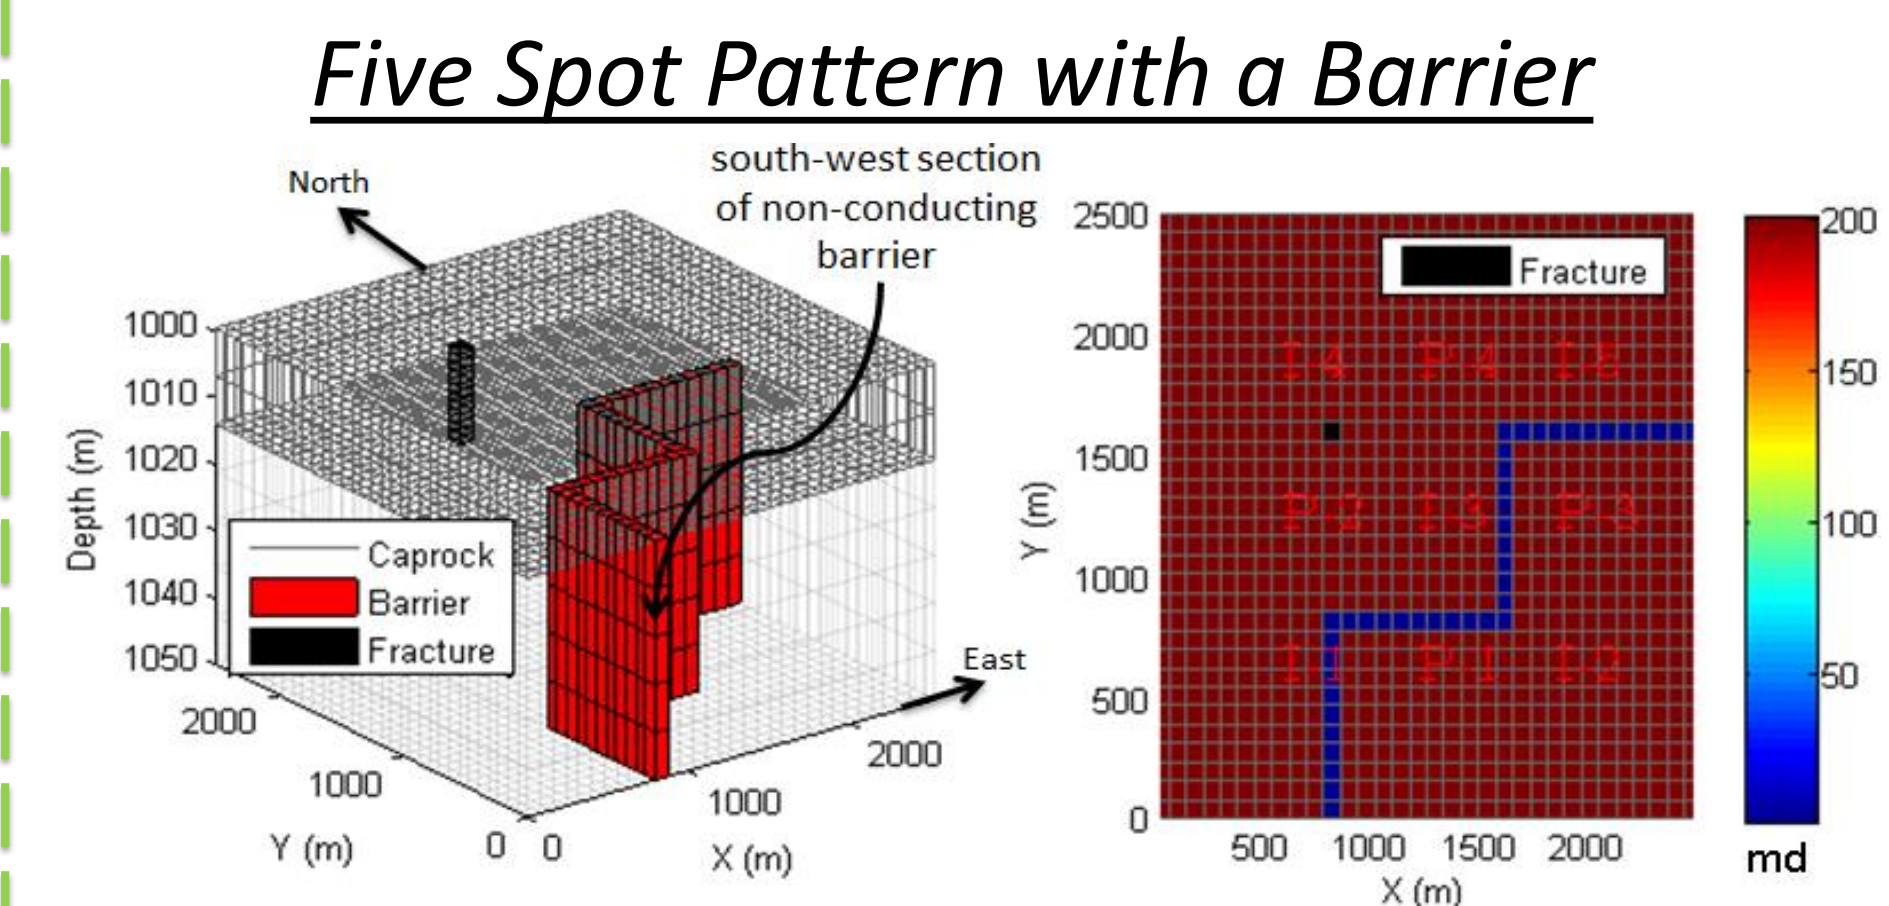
Five Spot Pattern with a Barrier

North

south-west section of non-conducting barrier

1000
1010
1020
1030
1040
1050
Depth (m)

Caprock
Barrier
Fracture

East

2000
1000
Y (m)
0
0
1000
2000
X (m)

2500
2000
1500
1000
500
0
Y (m)

Fracture

I 4
P 4
I 5
P 2
I 3
P 3
I 1
P 1
I 2

500
1000
1500
2000
X (m)

200
150
100
50
md